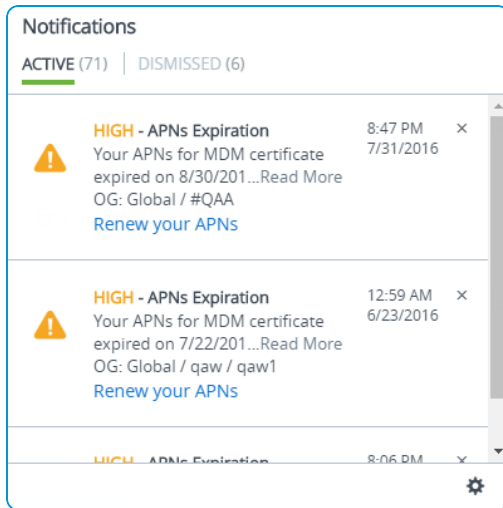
Notifications

ACTIVE (71) | DISMISSED (6)

HIGH - APNs Expiration
Your APNs for MDM certificate expired on 8/30/201...Read More
OG: Global / #QAA
Renew your APNs

8:47 PM
7/31/2016

×

HIGH - APNs Expiration
Your APNs for MDM certificate expired on 7/22/201...Read More
OG: Global / qaw / qaw1
Renew your APNs

12:59 AM
6/23/2016

×

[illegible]

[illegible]

×